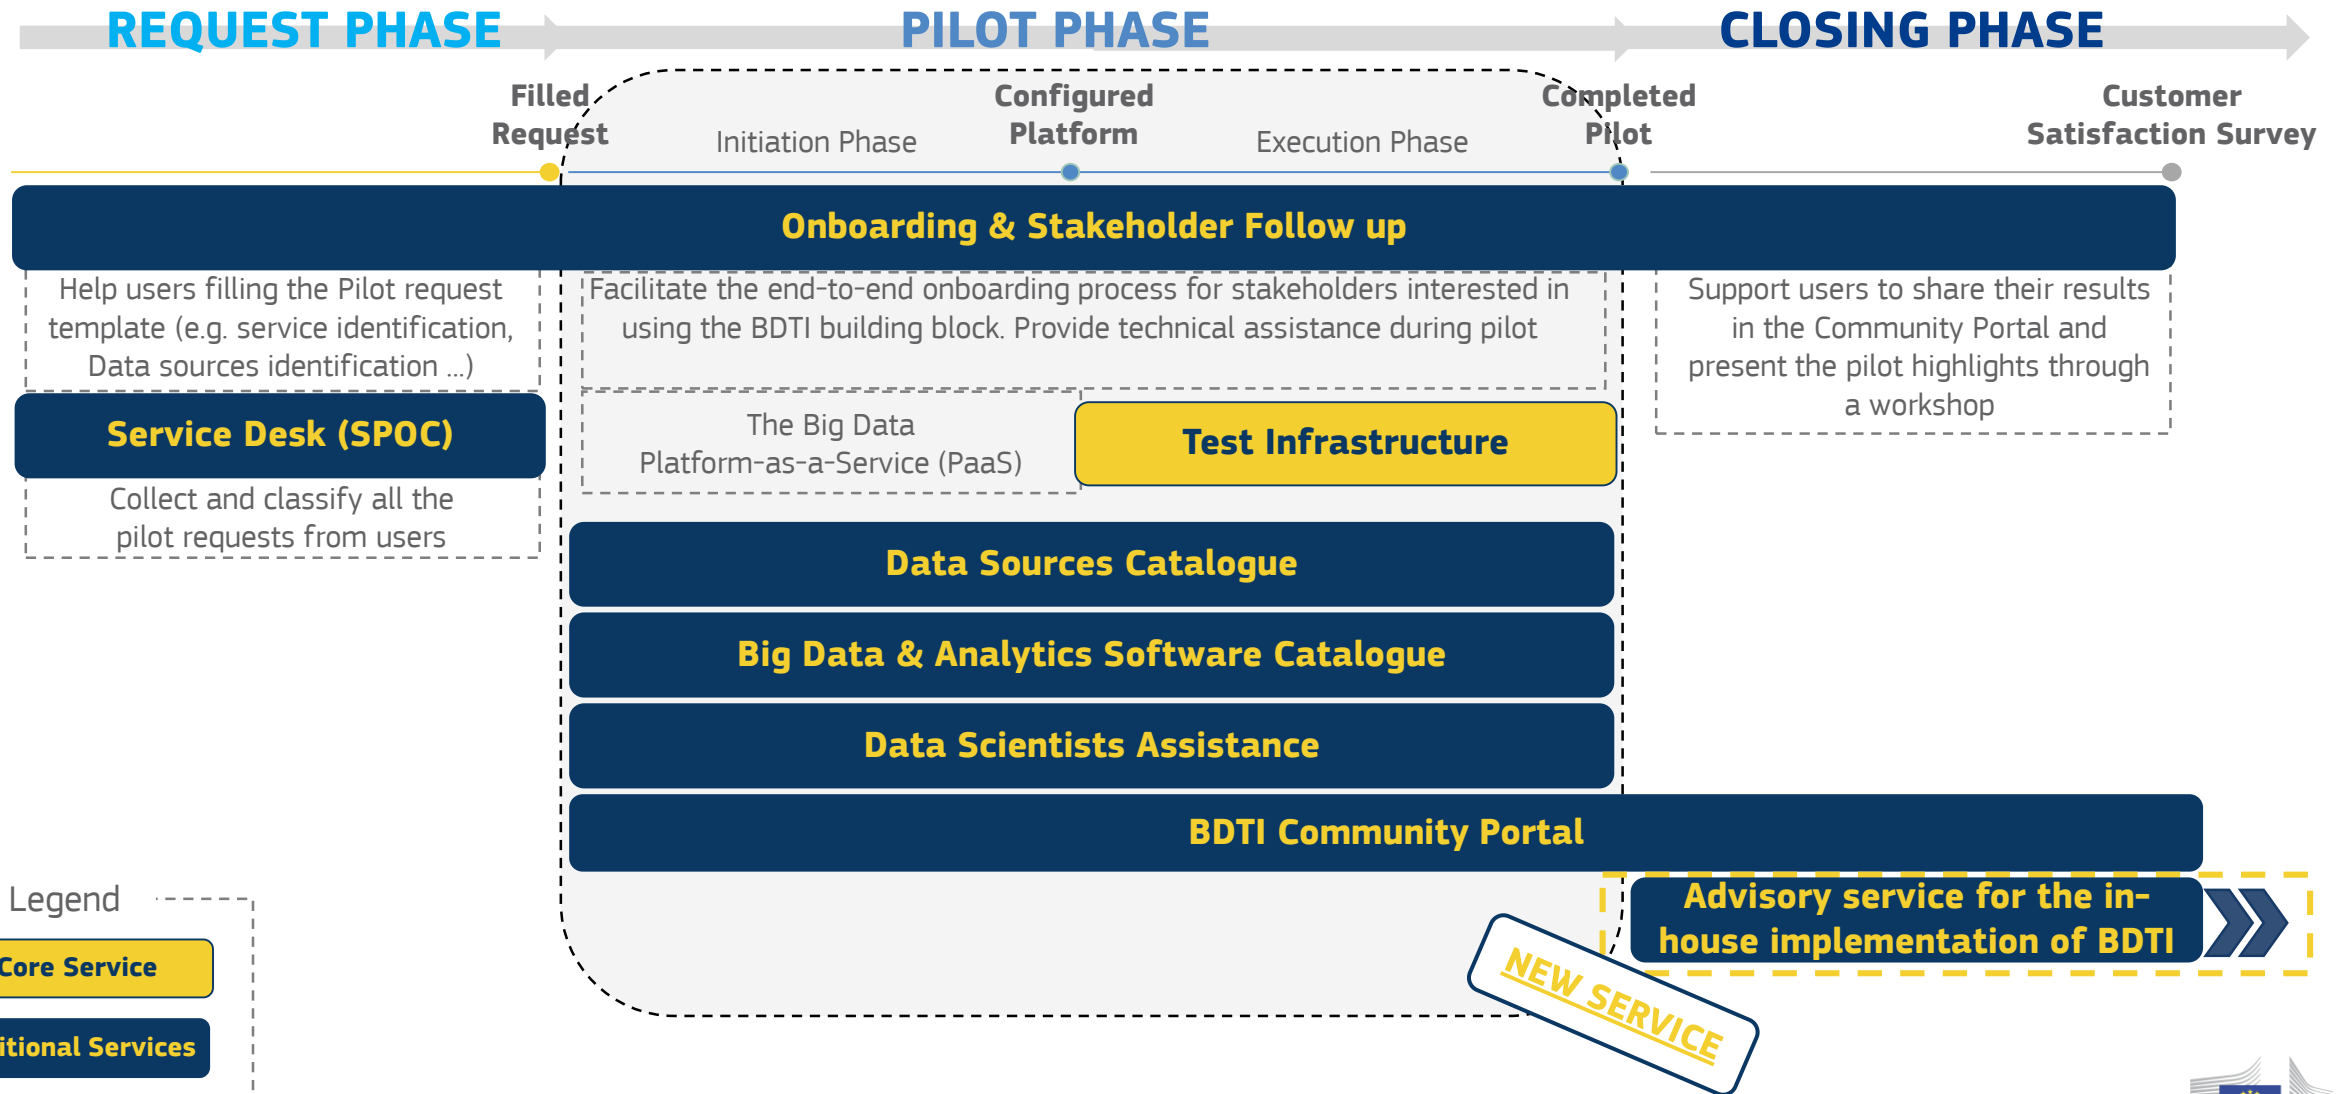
REQUEST PHASE

PILOT PHASE

CLOSING PHASE

Filled Request

Initiation Phase

Configured Platform

Execution Phase

Completed Pilot

Customer Satisfaction Survey

Onboarding & Stakeholder Follow up

Help users filling the Pilot request template (e.g. service identification, Data sources identification …)

Facilitate the end-to-end onboarding process for stakeholders interested in using the BDTI building block. Provide technical assistance during pilot

Support users to share their results in the Community Portal and present the pilot highlights through a workshop

Service Desk (SPOC)

The Big Data Platform-as-a-Service (PaaS)

Test Infrastructure

Collect and classify all the pilot requests from users

Data Sources Catalogue

Big Data & Analytics Software Catalogue

Data Scientists Assistance

BDTI Community Portal

Legend

Core Service

itional Services

Advisory service for the in-house implementation of BDTI

NEW SERVICE